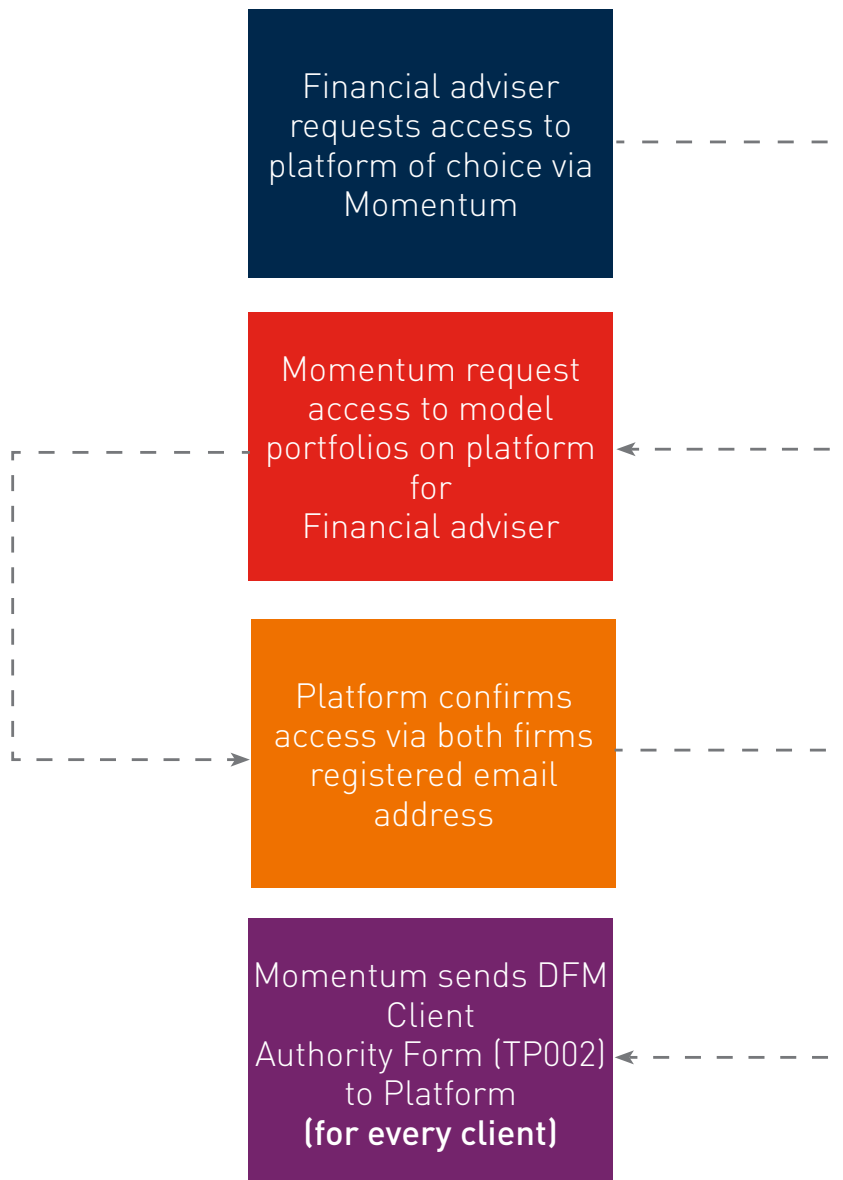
Financial adviser requests access to platform of choice via Momentum

Momentum request access to model portfolios on platform for Financial adviser

Platform confirms access via both firms registered email address

Momentum sends DFM Client Authority Form (TP002) to Platform (for every client)